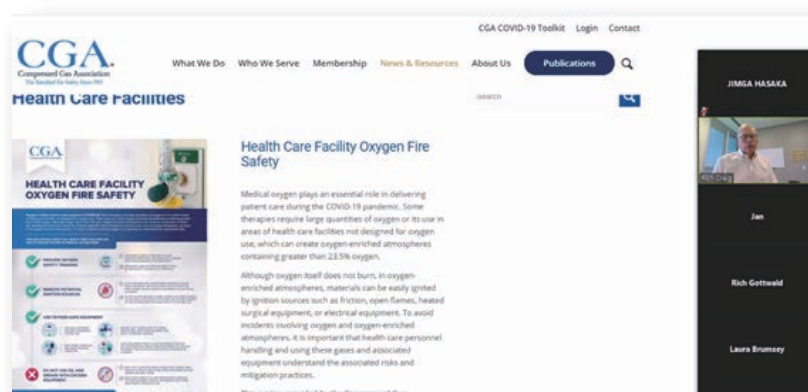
CGA COVID-19 Toolkit Login Contact

CGA.
Compressed Gas Association
The Standard For Safety Since 1913

What We Do Who We Serve Membership News & Resources About Us Publications

Health Care Facilities

Search

CGA.
HEALTH CARE FACILITY OXYGEN FIRE SAFETY

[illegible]

Health Care Facility Oxygen Fire Safety

Medical oxygen plays an essential role in delivering patient care during the COVID-19 pandemic. Some therapies require large quantities of oxygen or its use in areas of health care facilities not designed for oxygen use, which can create oxygen-enriched atmospheres containing greater than 23.5% oxygen.

Although oxygen itself does not burn, in oxygen-enriched atmospheres, materials can be easily ignited by ignition sources such as friction, open flames, heated surgical equipment, or electrical equipment. To avoid incidents involving oxygen and oxygen-enriched atmospheres, it is important that health care personnel handling and using these gases and associated equipment understand the associated risks and mitigation practices.

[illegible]

JIMGA HASAKA

Rich Craig

Jan

Rich Gottwald

Laura Brumsey